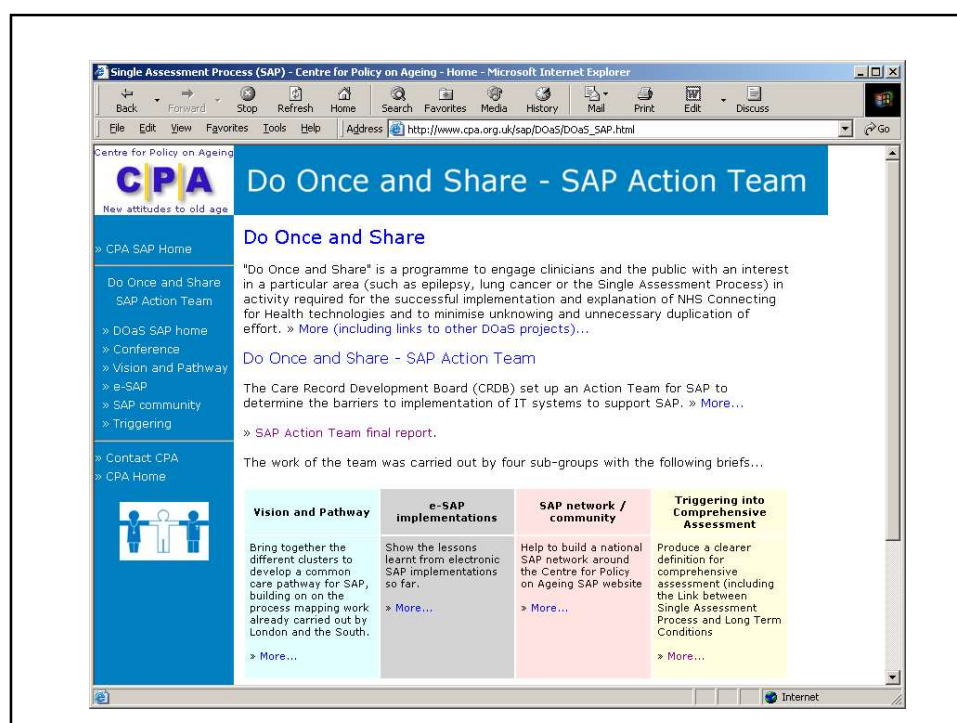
Single Assessment Process (SAP) - Centre for Policy on Ageing - Home - Microsoft Internet Explorer

Back Forward Stop Refresh Home Search Favorites Media History Mail Print Edit Discuss

File Edit View Favorites Tools Help Address http://www.cpa.org.uk/sap/DOaS/DOaS_SAP.html Go

Centre for Policy on Ageing
CPA
New attitudes to old age

Do Once and Share - SAP Action Team

» CPA SAP Home

Do Once and Share SAP Action Team

» DOaS SAP home
» Conference
» Vision and Pathway
» e-SAP
» SAP community
» Triggering

» Contact CPA
» CPA Home

Do Once and Share

"Do Once and Share" is a programme to engage clinicians and the public with an interest in a particular area (such as epilepsy, lung cancer or the Single Assessment Process) in activity required for the successful implementation and explanation of NHS Connecting for Health technologies and to minimise unknowing and unnecessary duplication of effort. » More (including links to other DOaS projects)...

Do Once and Share - SAP Action Team

The Care Record Development Board (CRDB) set up an Action Team for SAP to determine the barriers to implementation of IT systems to support SAP. » More...

» SAP Action Team final report.

The work of the team was carried out by four sub-groups with the following briefs...

| Vision and Pathway | e-SAP implementations | SAP network / community | Triggering into Comprehensive Assessment |
|---|---|---|---|
| Bring together the different clusters to develop a common care pathway for SAP, building on on the process mapping work already carried out by London and the South. » More... | Show the lessons learnt from electronic SAP implementations so far. » More... | Help to build a national SAP network around the Centre for Policy on Ageing SAP website » More... | Produce a clearer definition for comprehensive assessment (including the Link between Single Assessment Process and Long Term Conditions » More... |

Internet